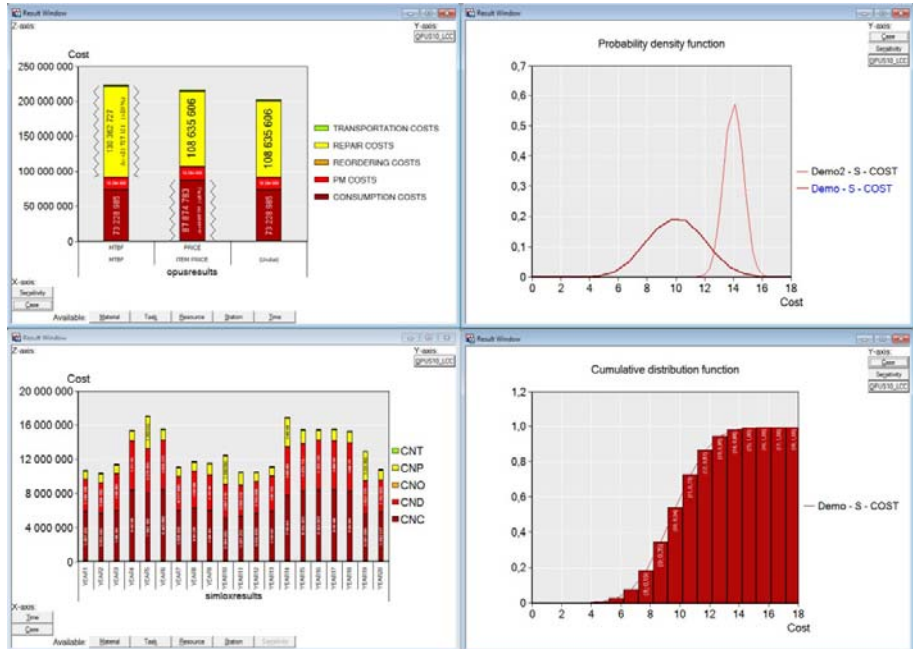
Result Window

Z-axis:

Y-axis:
OPUS10_LCC

Cost

250 000 000
200 000 000
150 000 000
100 000 000
50 000 000
0

130 362 727
108 635 606
108 635 606
73 228 985
87 874 783
73 228 985

MTBF
PRICE
ITEM PRICE
(Initial)

opusresults

TRANSPORTATION COSTS
REPAIR COSTS
REORDERING COSTS
PM COSTS
CONSUMPTION COSTS

X-axis:
Sensitivity
Case

Available: Material Tasks Resource Station Time

Result Window

Y-axis:
Case
Sensitivity
OPUS10_LCC

Probability density function

0,7
0,6
0,5
0,4
0,3
0,2
0,1
0

0 2 4 6 8 10 12 14 16 18
Cost

Demo2 - S - COST
Demo - S - COST

Result Window

Z-axis:

Y-axis:
OPUS10_LCC

Cost

20 000 000
16 000 000
12 000 000
8 000 000
4 000 000
0

YEAR1 YEAR2 YEAR3 YEAR4 YEAR5 YEAR6 YEAR7 YEAR8 YEAR9 YEAR10 YEAR11 YEAR12 YEAR13 YEAR14 YEAR15 YEAR16 YEAR17 YEAR18 YEAR19 YEAR20

simloxresults

CNT
CNP
CNO
CND
CNC

X-axis:
Time
Case

Available: Material Tasks Resource Station Sensitivity

Result Window

Y-axis:
Case
Sensitivity
OPUS10_LCC

Cumulative distribution function

1,2
1,0
0,8
0,6
0,4
0,2
0

0 2 4 6 8 10 12 14 16 18
Cost

Demo - S - COST